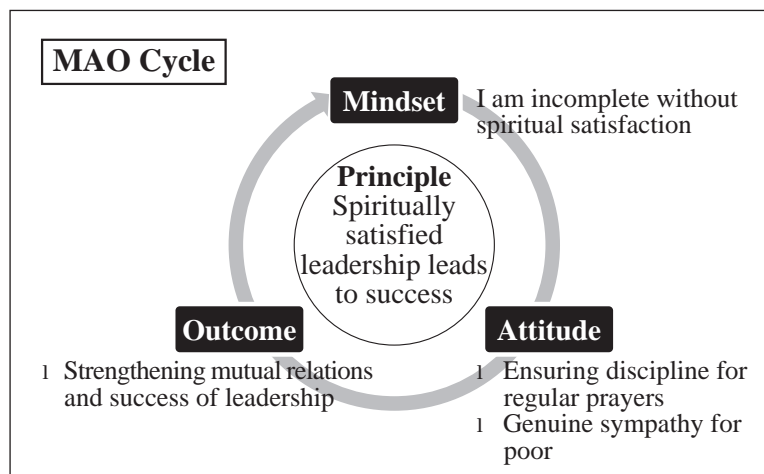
MAO Cycle

Mindset

I am incomplete without spiritual satisfaction

Principle
Spiritually satisfied leadership leads to success

Outcome

l Strengthening mutual relations and success of leadership

Attitude

l Ensuring discipline for regular prayers
l Genuine sympathy for poor